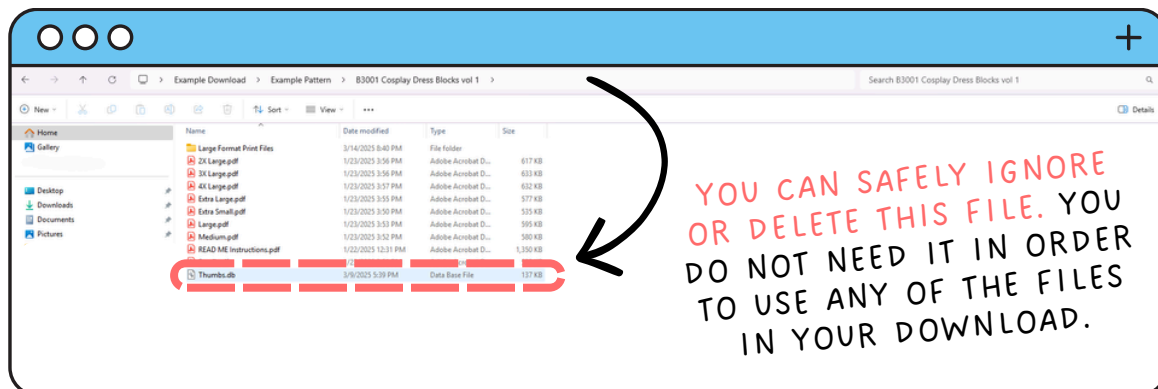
+

Example Download > Example Pattern > B3001 Cosplay Dress Blocks vol 1 >

Search B3001 Cosplay Dress Blocks vol 1

New Sort View ...

Details

Home
Gallery

Desktop
Downloads
Documents
Pictures

| Name | Date modified | Type | Size |
|---|---|---|---|
| Large Format Print Files | 3/14/2025 8:40 PM | File folder | |
| 2X Large.pdf | 1/23/2025 3:56 PM | Adobe Acrobat D... | 617 KB |
| 3X Large.pdf | 1/23/2025 3:56 PM | Adobe Acrobat D... | 633 KB |
| 4X Large.pdf | 1/23/2025 3:57 PM | Adobe Acrobat D... | 632 KB |
| Extra Large.pdf | 1/23/2025 3:55 PM | Adobe Acrobat D... | 577 KB |
| Extra Small.pdf | 1/23/2025 3:50 PM | Adobe Acrobat D... | 535 KB |
| Large.pdf | 1/23/2025 3:53 PM | Adobe Acrobat D... | 595 KB |
| Medium.pdf | 1/23/2025 3:52 PM | Adobe Acrobat D... | 500 KB |
| READ ME Instructions.pdf | 1/22/2025 12:31 PM | Adobe Acrobat D... | 1,350 KB |
| Thumbs.db | 3/9/2025 5:39 PM | Data Base File | 137 KB |

YOU CAN SAFELY IGNORE OR DELETE THIS FILE. YOU DO NOT NEED IT IN ORDER TO USE ANY OF THE FILES IN YOUR DOWNLOAD.